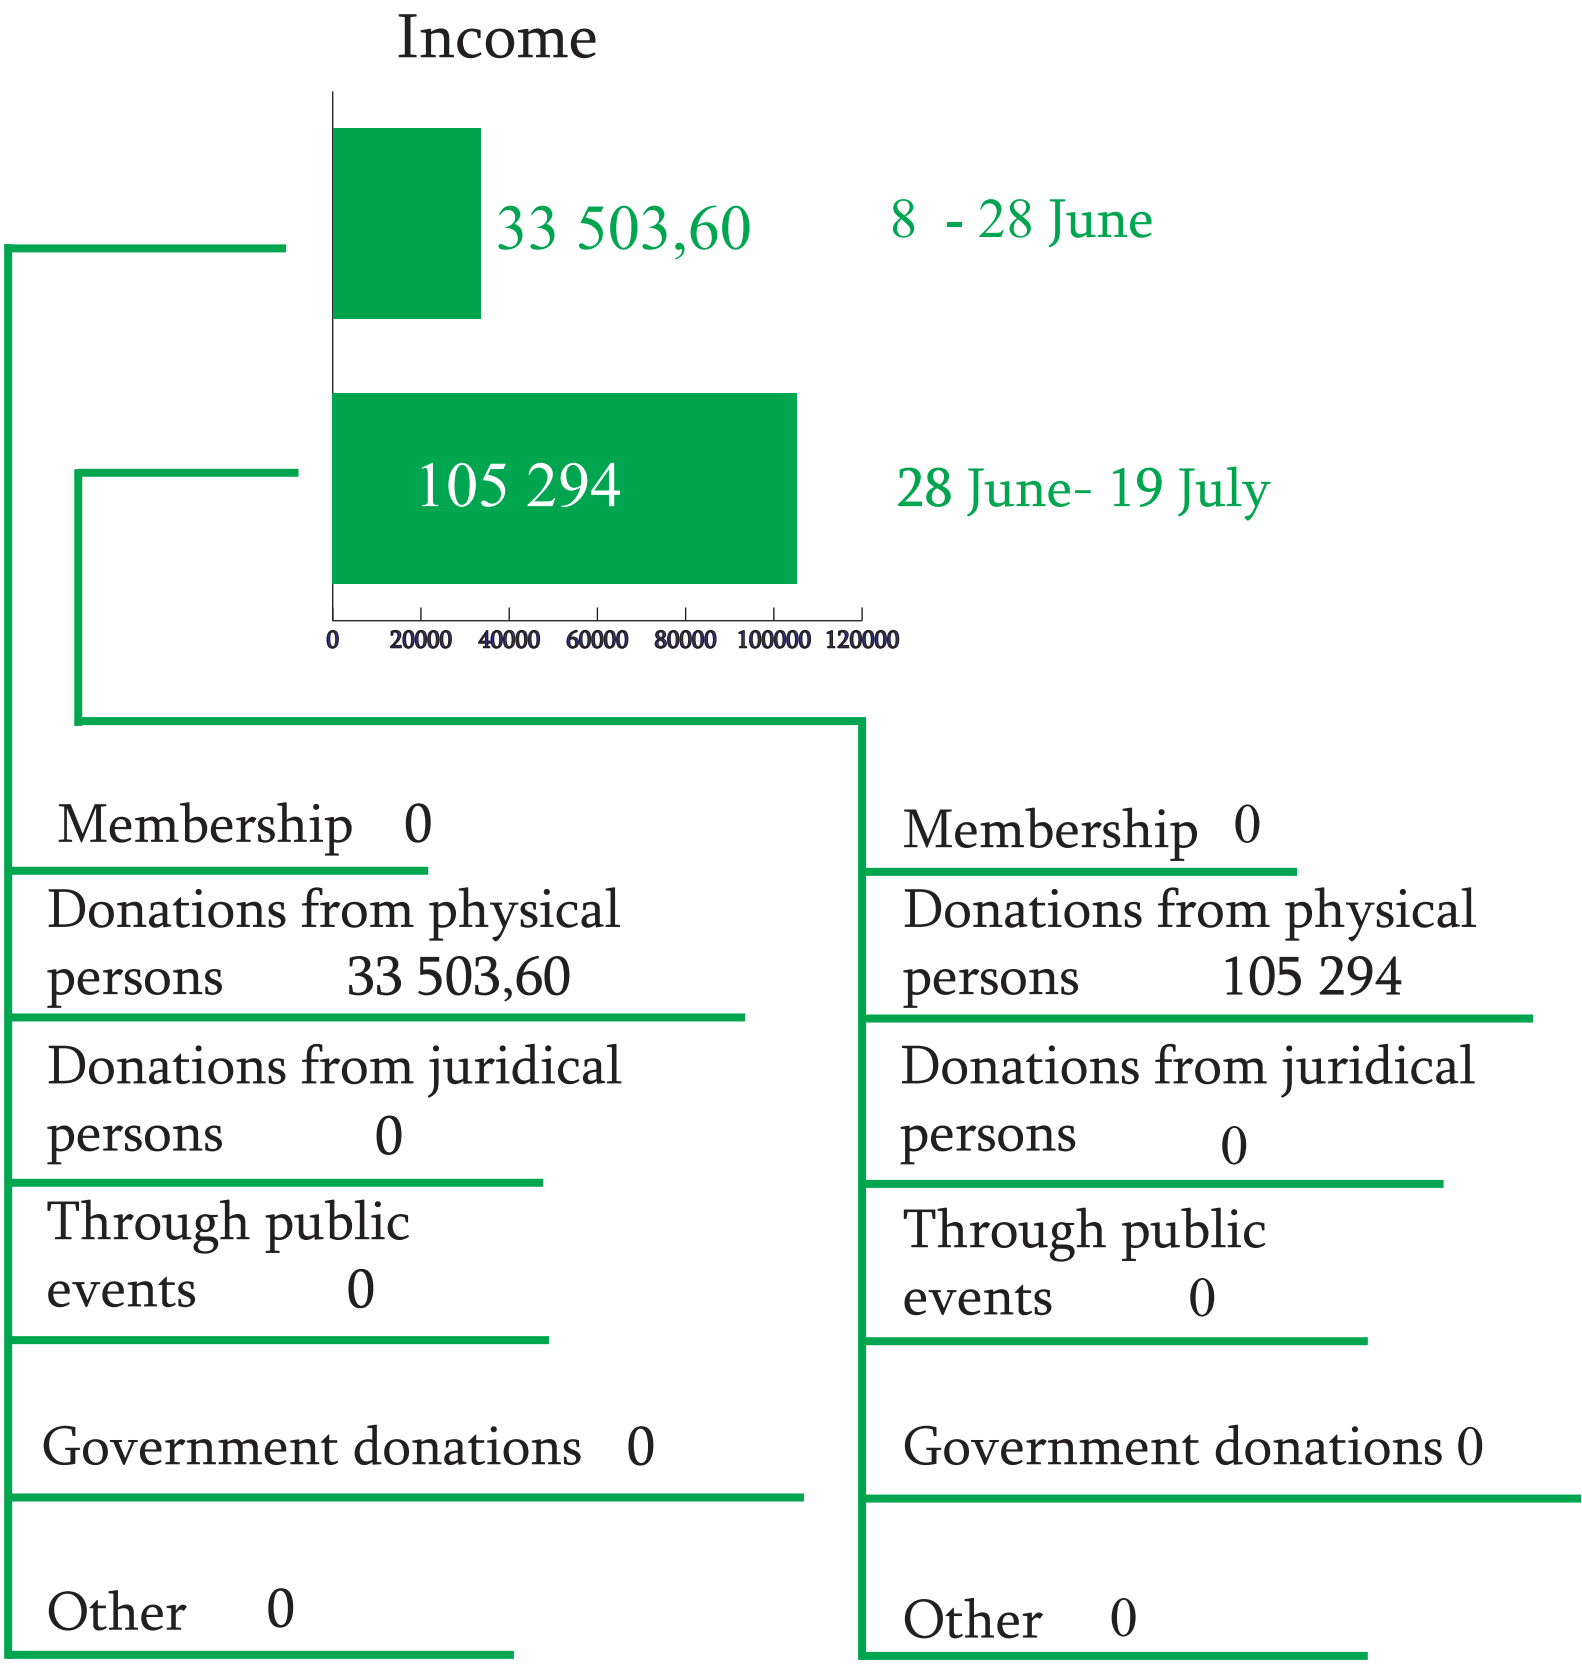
Income

33 503,60

8 - 28 June

105 294

28 June- 19 July

0 20000 40000 60000 80000 100000 120000

Membership 0

Donations from physical persons 33 503,60

Donations from juridical persons 0

Through public events 0

Government donations 0

Other 0

Membership 0

Donations from physical persons 105 294

Donations from juridical persons 0

Through public events 0

Government donations 0

Other 0